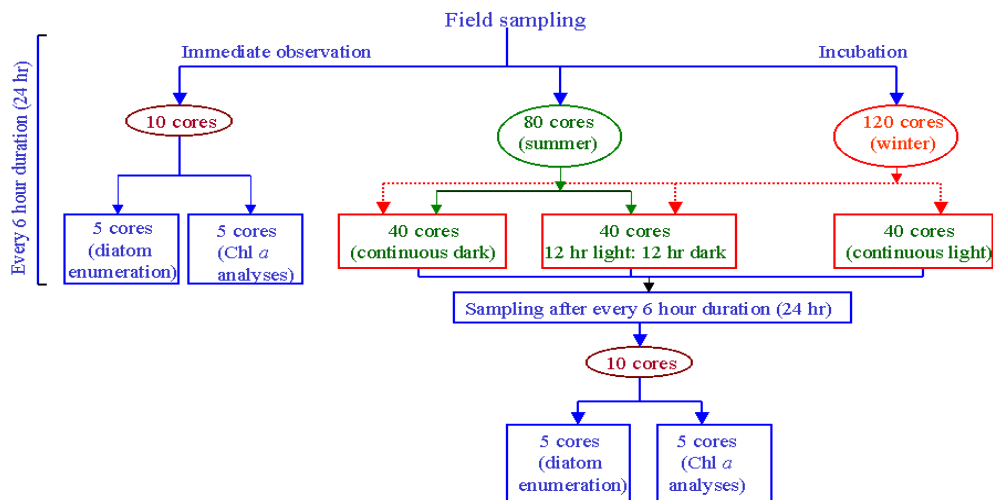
Field sampling

Every 6 hour duration (24 hr)

Immediate observation

Incubation

10 cores

80 cores (summer)

120 cores (winter)

5 cores (diatom enumeration)

5 cores (Chl $a$ analyses)

40 cores (continuous dark)

40 cores 12 hr light: 12 hr dark

40 cores (continuous light)

Sampling after every 6 hour duration (24 hr)

10 cores

5 cores (diatom enumeration)

5 cores (Chl $a$ analyses)